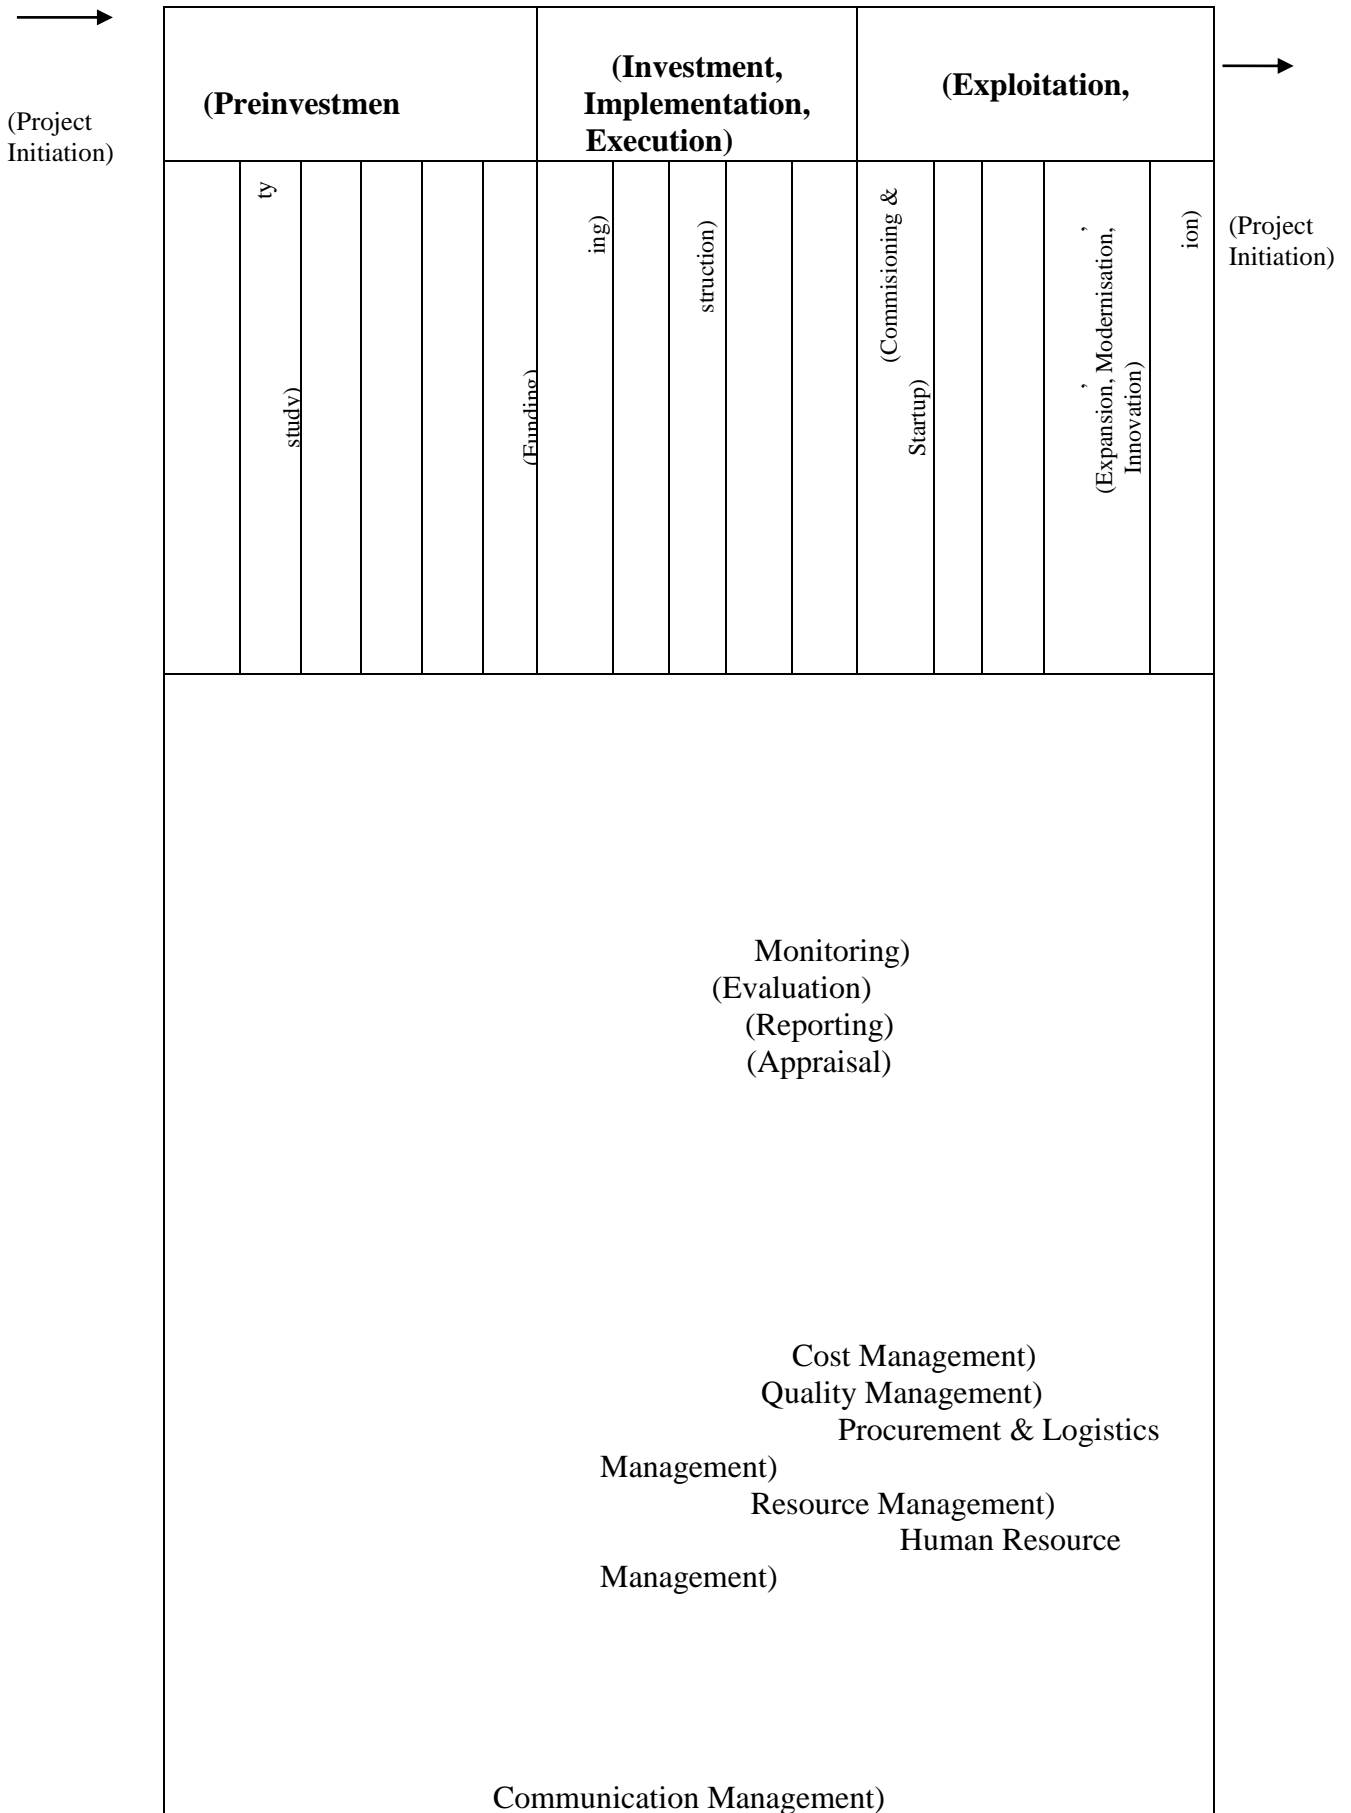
(Project Initiation)

(Preinvestmen

(Investment, Implementation, Execution)

(Exploitation,

ty

study)

(Funding)

ing)

struction)

(Commisioning & Startup)

,
(Expansion, Modernisation, Innovation)

ion)

(Project Initiation)

Monitoring)
(Evaluation)
(Reporting)
(Appraisal)

Cost Management)
Quality Management)
Procurement & Logistics Management)
Resource Management)
Human Resource Management)

Communication Management)